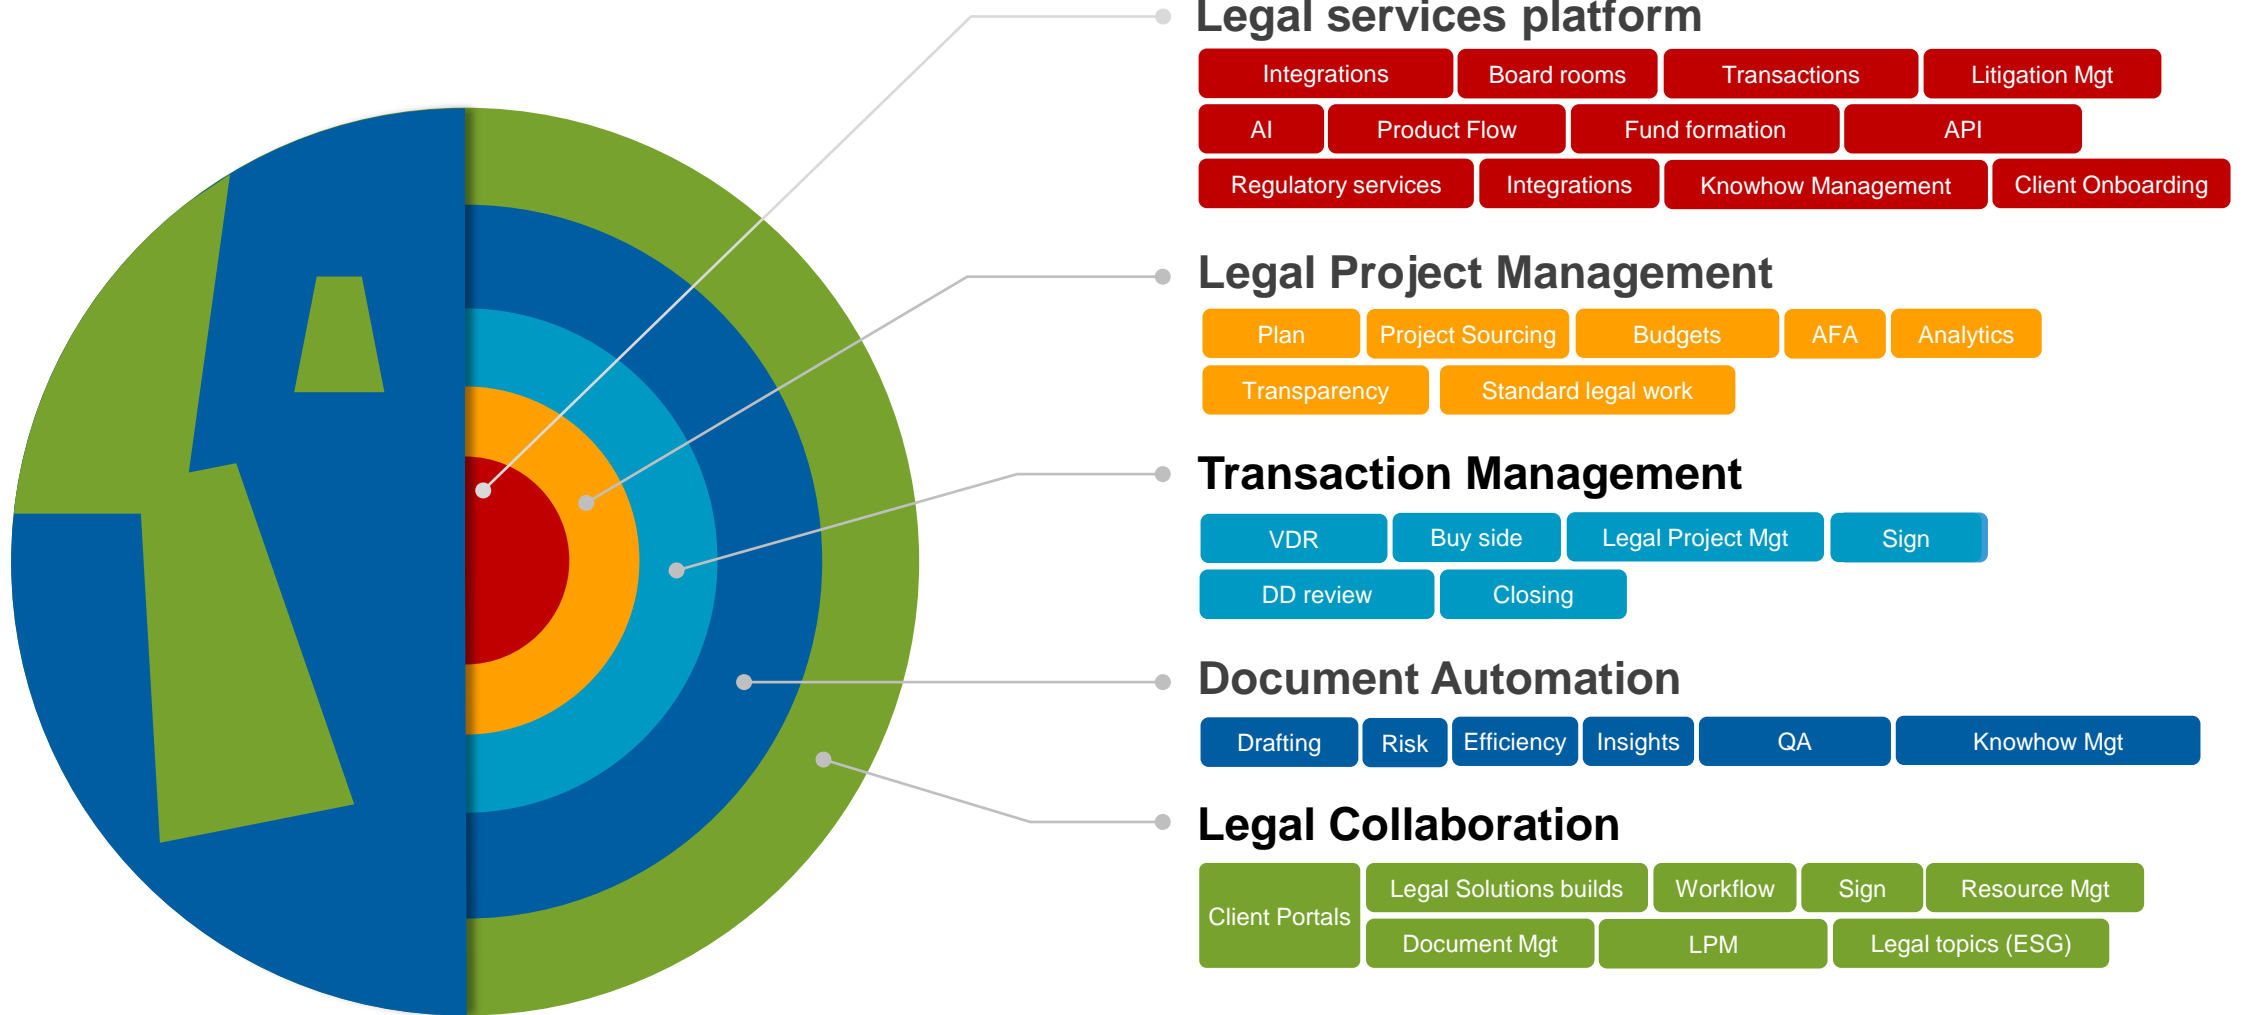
Legal services platform

Integrations Board rooms Transactions Litigation Mgt

AI Product Flow Fund formation API

Regulatory services Integrations Knowhow Management Client Onboarding

Legal Project Management

Plan Project Sourcing Budgets AFA Analytics

Transparency Standard legal work

Transaction Management

VDR Buy side Legal Project Mgt Sign

DD review Closing

Document Automation

Drafting Risk Efficiency Insights QA Knowhow Mgt

Legal Collaboration

Client Portals Legal Solutions builds Workflow Sign Resource Mgt

Document Mgt LPM Legal topics (ESG)